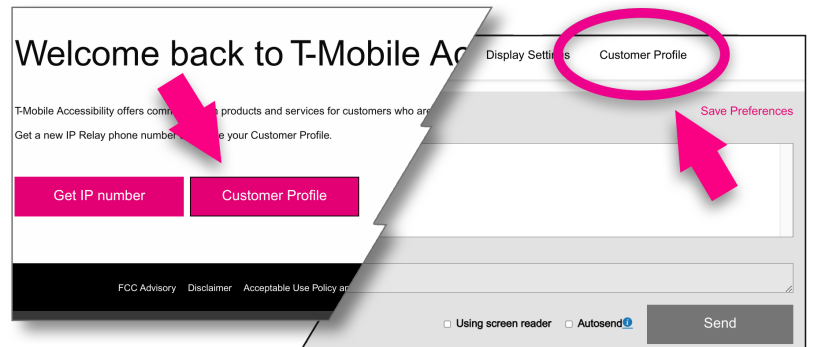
Welcome back to T-Mobile Ac

T-Mobile Accessibility offers comm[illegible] products and services for customers who are

Get a new IP Relay phone number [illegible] your Customer Profile.

Get IP number

Customer Profile

FCC Advisory Disclaimer Acceptable Use Policy an

Display Settings

Customer Profile

Save Preferences

Using screen reader

Autosend

Send